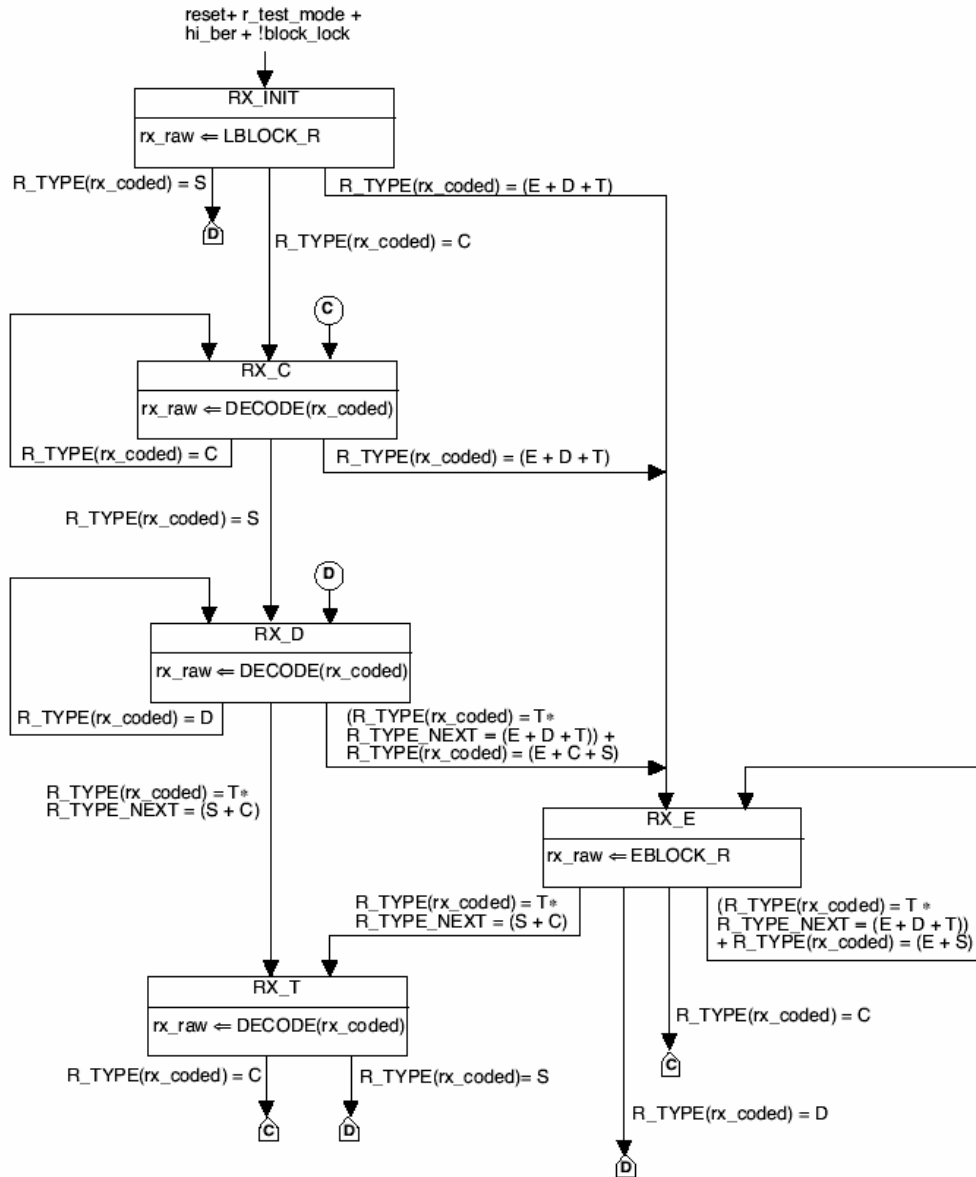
reset+ r_test_mode + hi_ber + !block_lock

RX_INIT

rx_raw ⇐ LBLOCK_R

R_TYPE(rx_coded) = S

D

R_TYPE(rx_coded) = C

R_TYPE(rx_coded) = (E + D + T)

C

RX_C

rx_raw ⇐ DECODE(rx_coded)

R_TYPE(rx_coded) = C

R_TYPE(rx_coded) = (E + D + T)

R_TYPE(rx_coded) = S

D

RX_D

rx_raw ⇐ DECODE(rx_coded)

R_TYPE(rx_coded) = D

(R_TYPE(rx_coded) = T∗
R_TYPE_NEXT = (E + D + T)) +
R_TYPE(rx_coded) = (E + C + S)

R_TYPE(rx_coded) = T∗
R_TYPE_NEXT = (S + C)

RX_E

rx_raw ⇐ EBLOCK_R

R_TYPE(rx_coded) = T∗
R_TYPE_NEXT = (S + C)

(R_TYPE(rx_coded) = T ∗
R_TYPE_NEXT = (E + D + T))
+ R_TYPE(rx_coded) = (E + S)

RX_T

rx_raw ⇐ DECODE(rx_coded)

R_TYPE(rx_coded) = C

C

R_TYPE(rx_coded) = C

R_TYPE(rx_coded)= S

C

D

R_TYPE(rx_coded) = D

D